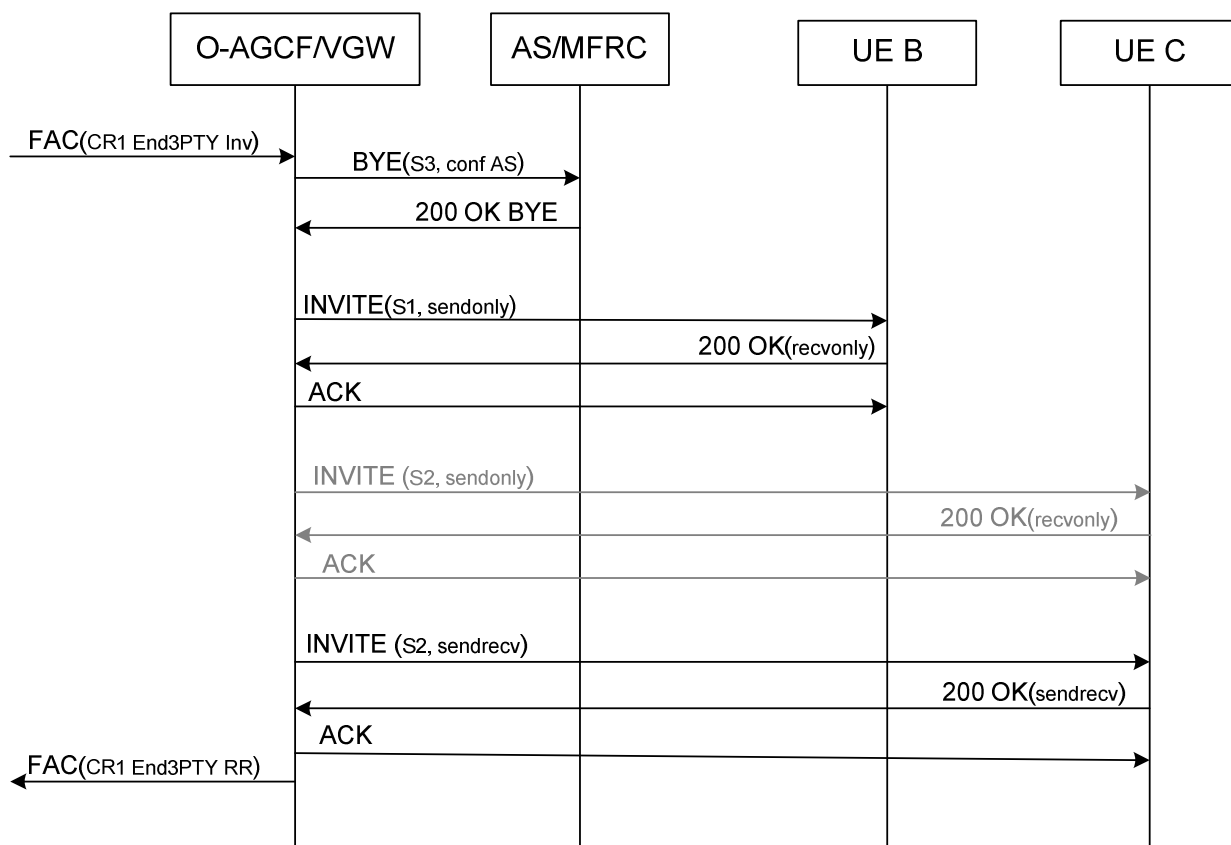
O-AGCF/VGW

AS/MFRC

UE B

UE C

FAC(CR1 End3PTY Inv)

BYE(S3, conf AS)

200 OK BYE

INVITE(S1, sendonly)

200 OK(recvonly)

ACK

INVITE (S2, sendonly)

200 OK(recvonly)

ACK

INVITE (S2, sendrecv)

200 OK(sendrecv)

ACK

FAC(CR1 End3PTY RR)